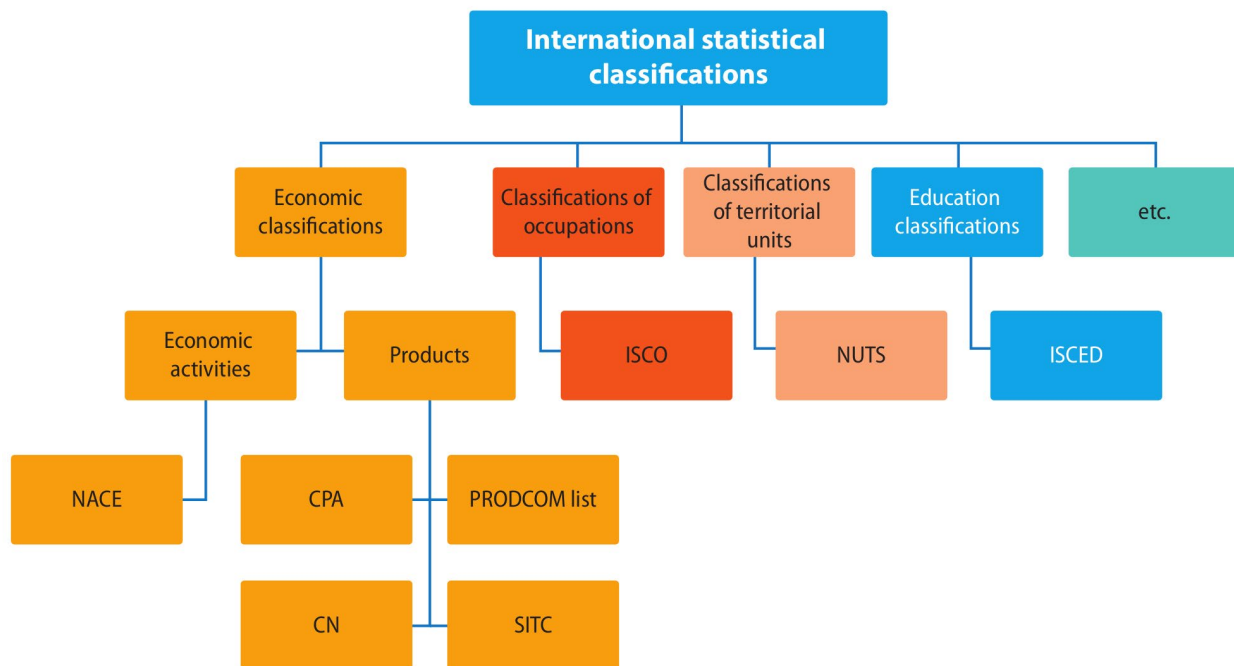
International statistical classifications

Economic classifications

Classifications of occupations

Classifications of territorial units

Education classifications

etc.

Economic activities

Products

ISCO

NUTS

ISCED

NACE

CPA

PRODCOM list

CN

SITC